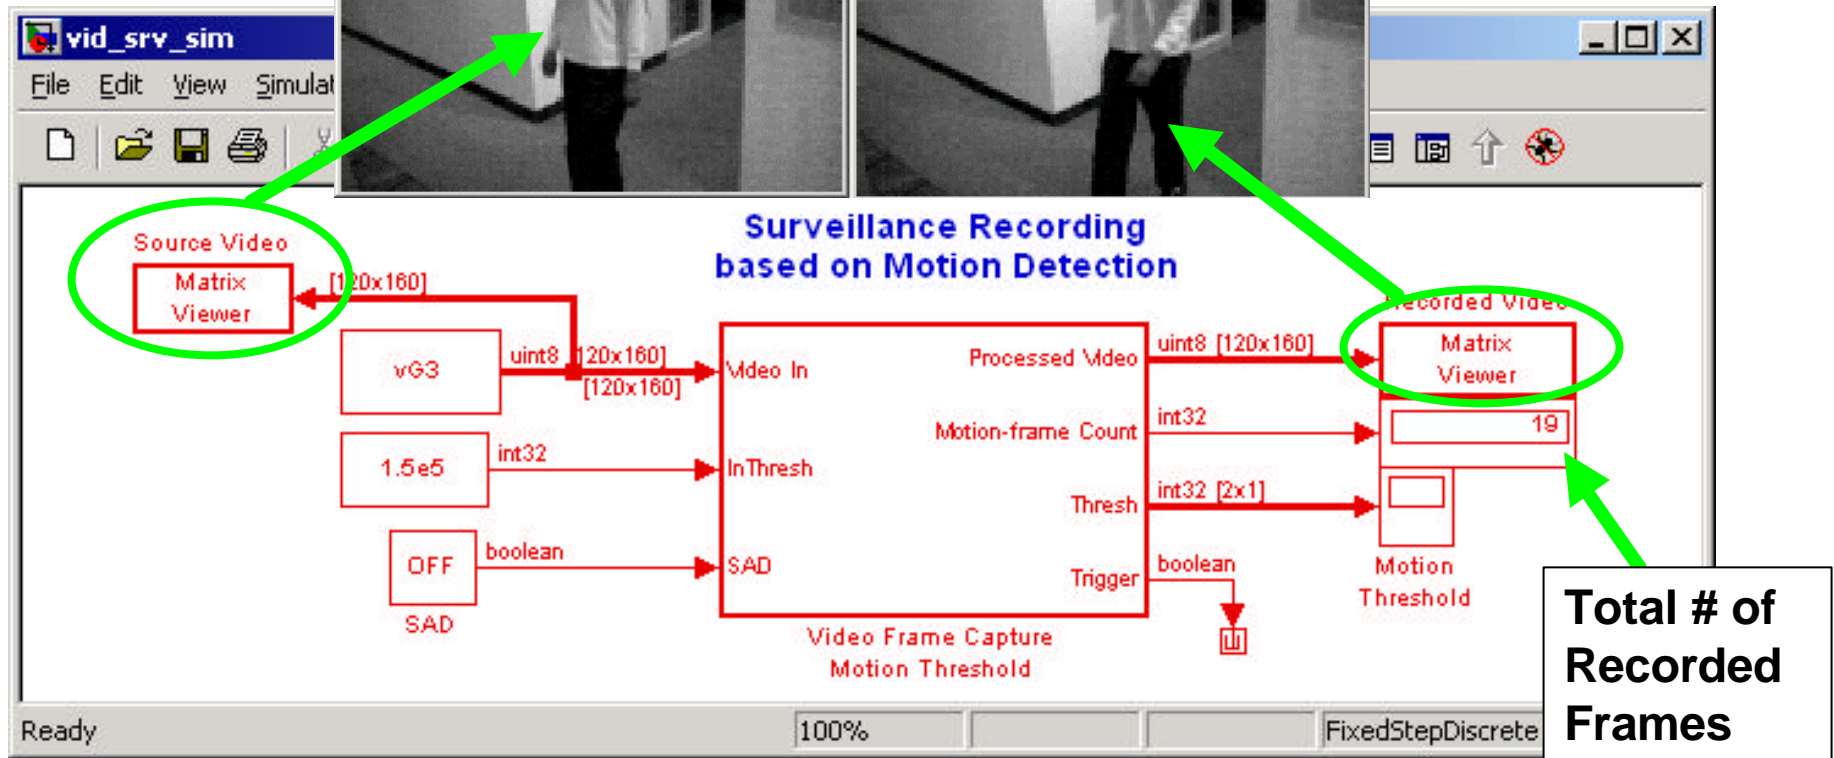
vid_srv_sim

File Edit View Simulat

Surveillance Recording
based on Motion Detection

Source Video
Matrix
Viewer

[120x160]

vG3

uint8 [120x160]

[120x160]

Video In

Processed Video

uint8 [120x160]

ecorded Video
Matrix
Viewer

1.5e5

int32

InThresh

Motion-frame Count

int32

19

Thresh

int32 [2x1]

OFF

boolean

SAD

Trigger

boolean

SAD

Video Frame Capture
Motion Threshold

Motion
Threshold

Total # of Recorded Frames

Ready

100%

FixedStepDiscrete